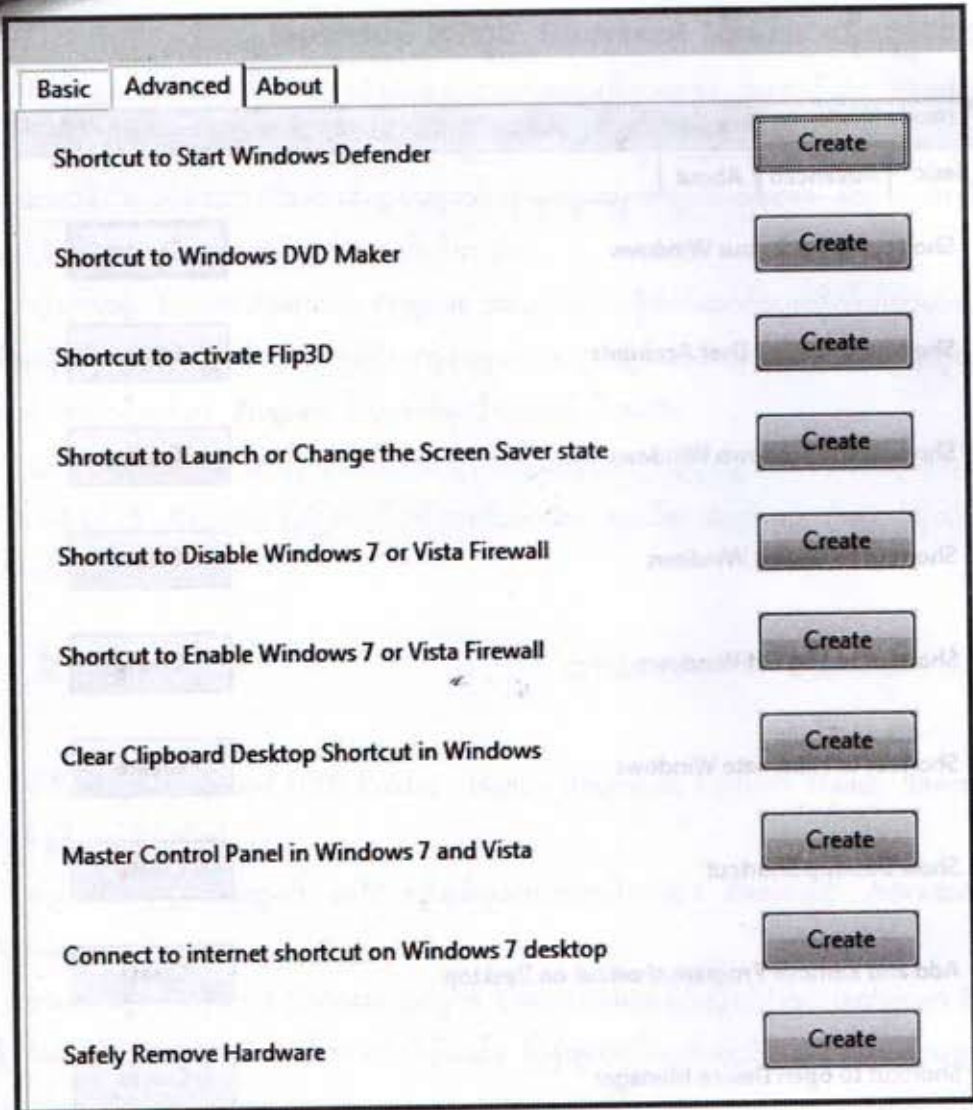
Basic | Advanced | About

Shortcut to Start Windows Defender
Create

Shortcut to Windows DVD Maker
Create

Shortcut to activate Flip3D
Create

Shrotcut to Launch or Change the Screen Saver state
Create

Shortcut to Disable Windows 7 or Vista Firewall
Create

Shortcut to Enable Windows 7 or Vista Firewall
Create

Clear Clipboard Desktop Shortcut in Windows
Create

Master Control Panel in Windows 7 and Vista
Create

Connect to internet shortcut on Windows 7 desktop
Create

Safely Remove Hardware
Create